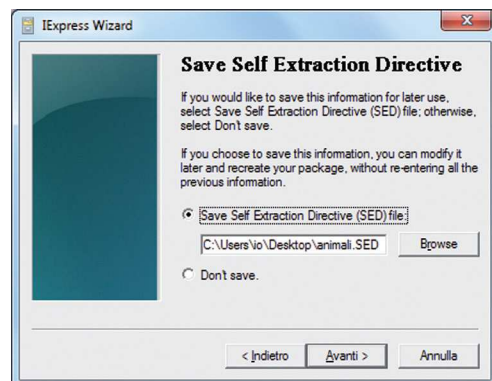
IExpress Wizard

Save Self Extraction Directive

If you would like to save this information for later use, select Save Self Extraction Directive (SED) file; otherwise, select Don't save.

If you choose to save this information, you can modify it later and recreate your package, without re-entering all the previous information.

Save Self Extraction Directive (SED) file:

C:\Users\io\Desktop\animali.SED

Browse

Don't save.

< Indietro

Avanti >

Annulla